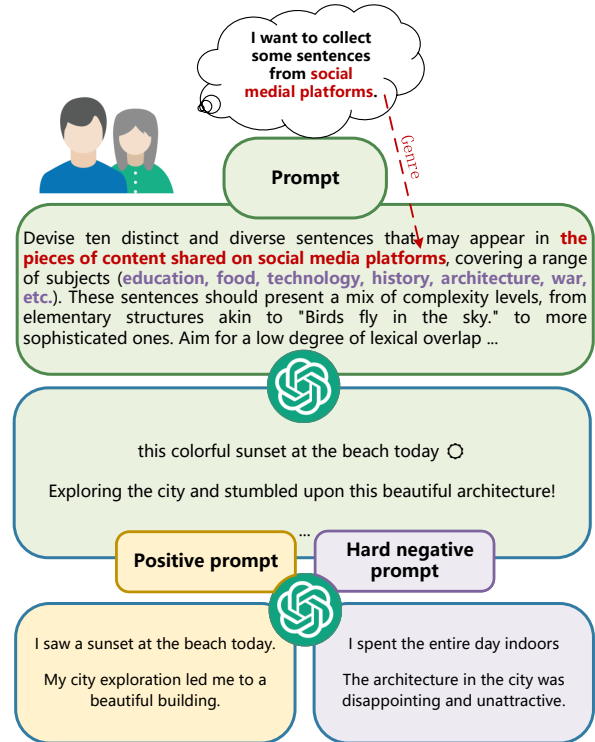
I want to collect some sentences from social medial platforms.

Genre

Prompt

Devise ten distinct and diverse sentences that may appear in the pieces of content shared on social media platforms, covering a range of subjects (education, food, technology, history, architecture, war, etc.). These sentences should present a mix of complexity levels, from elementary structures akin to "Birds fly in the sky." to more sophisticated ones. Aim for a low degree of lexical overlap ...

this colorful sunset at the beach today

Exploring the city and stumbled upon this beautiful architecture!

...

Positive prompt

Hard negative prompt

I saw a sunset at the beach today.

My city exploration led me to a beautiful building.

I spent the entire day indoors

The architecture in the city was disappointing and unattractive.